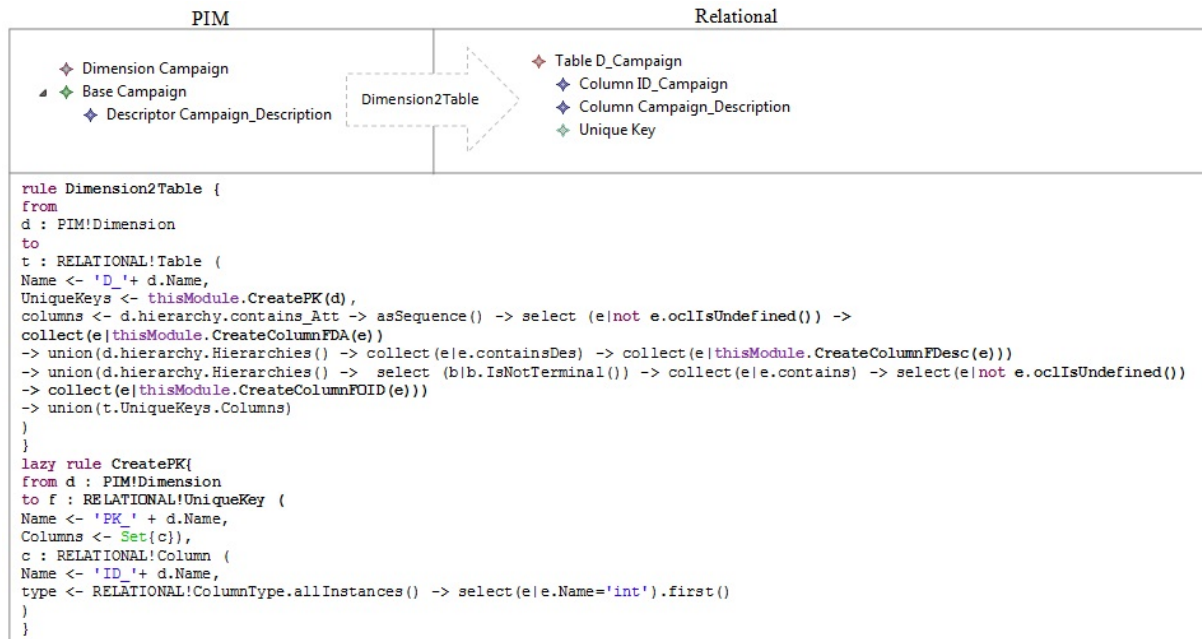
PIM

Relational

Dimension Campaign
Base Campaign
Descriptor Campaign_Description

Dimension2Table

Table D_Campaign
Column ID_Campaign
Column Campaign_Description
Unique Key

rule Dimension2Table {
from
d : PIM!Dimension
to
t : RELATIONAL!Table (
Name <- 'D_'+ d.Name,
UniqueKeys <- thisModule.CreatePK(d),
columns <- d.hierarchy.contains_Att -> asSequence() -> select (e|not e.oclIsUndefined()) ->
collect(e|thisModule.CreateColumnFDA(e))
-> union(d.hierarchy.Hierarchies() -> collect(e|e.containsDes) -> collect(e|thisModule.CreateColumnFDesc(e)))
-> union(d.hierarchy.Hierarchies() -> select (b|b.IsNotTerminal()) -> collect(e|e.contains) -> select(e|not e.oclIsUndefined())
-> collect(e|thisModule.CreateColumnFOID(e)))
-> union(t.UniqueKeys.Columns)
)
}
lazy rule CreatePK{
from d : PIM!Dimension
to f : RELATIONAL!UniqueKey (
Name <- 'PK_' + d.Name,
Columns <- Set{c}),
c : RELATIONAL!Column (
Name <- 'ID_'+ d.Name,
type <- RELATIONAL!ColumnType.allInstances() -> select(e|e.Name='int').first()
)
}